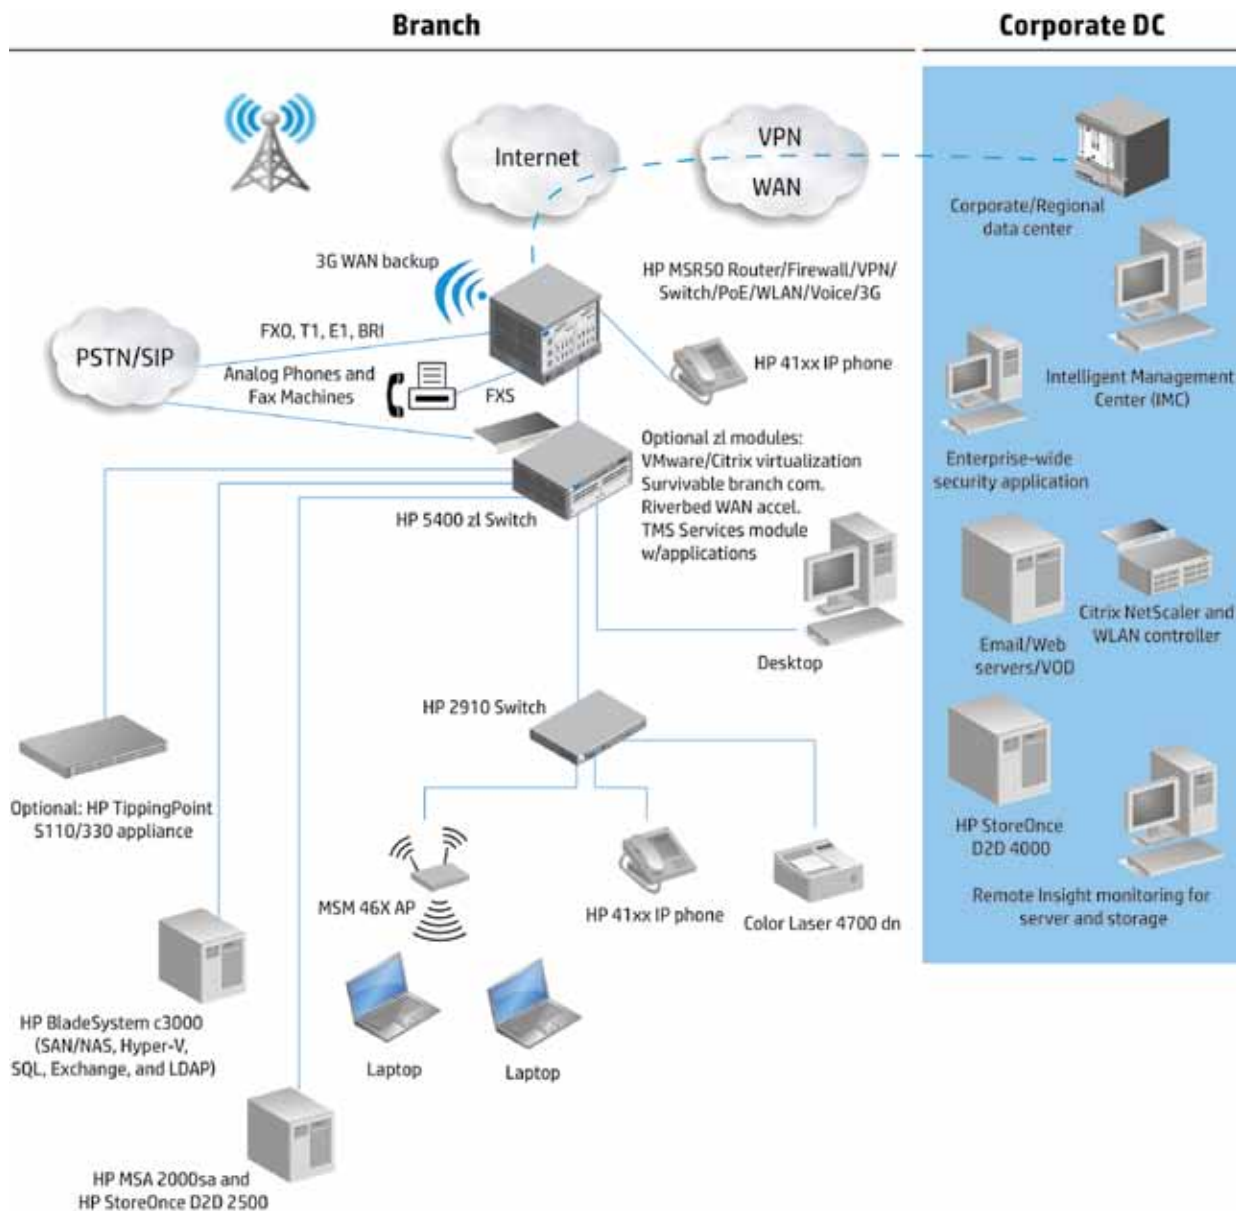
Branch

Corporate DC

Internet

VPN

WAN

Corporate/Regional data center

3G WAN backup

HP MSR50 Router/Firewall/VPN/ Switch/PoE/WLAN/Voice/3G

FXO, T1, E1, BRI

PSTN/SIP

Analog Phones and Fax Machines

FXS

HP 41xx IP phone

Intelligent Management Center (IMC)

Optional zl modules: VMware/Citrix virtualization Survivable branch com. Riverbed WAN accel. TMS Services module w/applications

Enterprise-wide security application

HP 5400 zl Switch

Email/Web servers/VOD

Citrix NetScaler and WLAN controller

Desktop

HP 2910 Switch

HP StoreOnce D2D 4000

Optional: HP TippingPoint S110/330 appliance

Remote Insight monitoring for server and storage

MSM 46X AP

HP 41xx IP phone

Color Laser 4700 dn

HP BladeSystem c3000 (SAN/NAS, Hyper-V, SQL, Exchange, and LDAP)

Laptop

Laptop

HP MSA 2000sa and HP StoreOnce D2D 2500